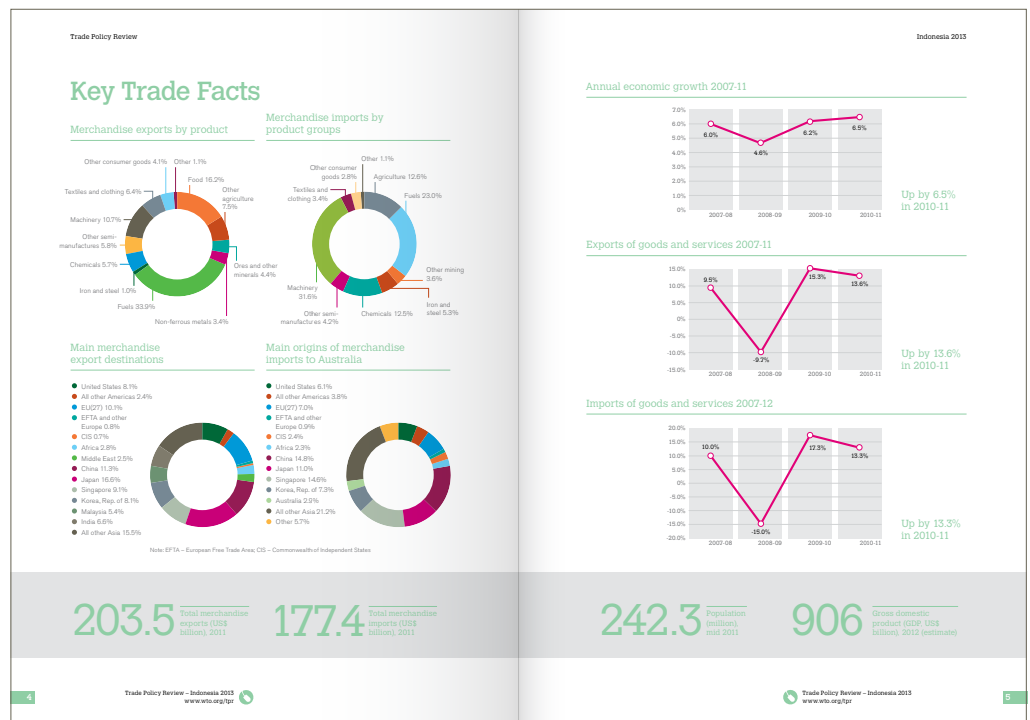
Trade Policy Review

Key Trade Facts

Merchandise exports by product

Other consumer goods 4.1%
Other 1.1%
Textiles and clothing 6.4%
Food 16.2%
Other agriculture 7.5%
Machinery 10.7%
Other semi-manufactures 5.8%
Ores and other minerals 4.4%
Chemicals 5.7%
Iron and steel 1.0%
Fuels 33.9%
Non-ferrous metals 3.4%

Merchandise imports by product groups

Other 1.1%
Other consumer goods 2.8%
Agriculture 12.6%
Textiles and clothing 3.4%
Fuels 23.0%
Other mining 3.6%
Machinery 31.6%
Iron and steel 5.3%
Other semi-manufactures 4.2%
Chemicals 12.5%

Main merchandise export destinations

United States 8.1%
All other Americas 2.4%
EU(27) 10.1%
EFTA and other Europe 0.8%
CIS 0.7%
Africa 2.8%
Middle East 2.5%
China 11.3%
Japan 16.6%
Singapore 9.1%
Korea, Rep. of 8.1%
Malaysia 5.4%
India 6.6%
All other Asia 15.5%

Main origins of merchandise imports to Australia

United States 6.1%
All other Americas 3.8%
EU(27) 7.0%
EFTA and other Europe 0.9%
CIS 2.4%
Africa 2.3%
China 14.8%
Japan 11.0%
Singapore 14.6%
Korea, Rep. of 7.3%
Australia 2.5%
All other Asia 21.2%
Other 5.7%

Note: EFTA – European Free Trade Area; CIS – Commonwealth of Independent States

203.5 Total merchandise exports (US$ billion), 2011

177.4 Total merchandise imports (US$ billion), 2011

4 Trade Policy Review – Indonesia 2013 www.wto.org/tpr

Indonesia 2013

Annual economic growth 2007-11

7.0% 6.0% 5.0% 4.0% 3.0% 2.0% 1.0% 0%
6.0% 4.6% 6.2% 6.5%
2007-08 2008-09 2009-10 2010-11

Up by 6.5% in 2010-11

Exports of goods and services 2007-11

15.0% 10.0% 5.0% 0% -5.0% -10.0% -15.0%
9.5% -9.7% 15.3% 13.6%
2007-08 2008-09 2009-10 2010-11

Up by 13.6% in 2010-11

Imports of goods and services 2007-12

20.0% 15.0% 10.0% 5.0% 0% -5.0% -10.0% -15.0% -20.0%
10.0% -15.0% 17.3% 13.3%
2007-08 2008-09 2009-10 2010-11

Up by 13.3% in 2010-11

242.3 Population (million), mid 2011

906 Gross domestic product (GDP, US$ billion), 2012 (estimate)

Trade Policy Review – Indonesia 2013 www.wto.org/tpr 5